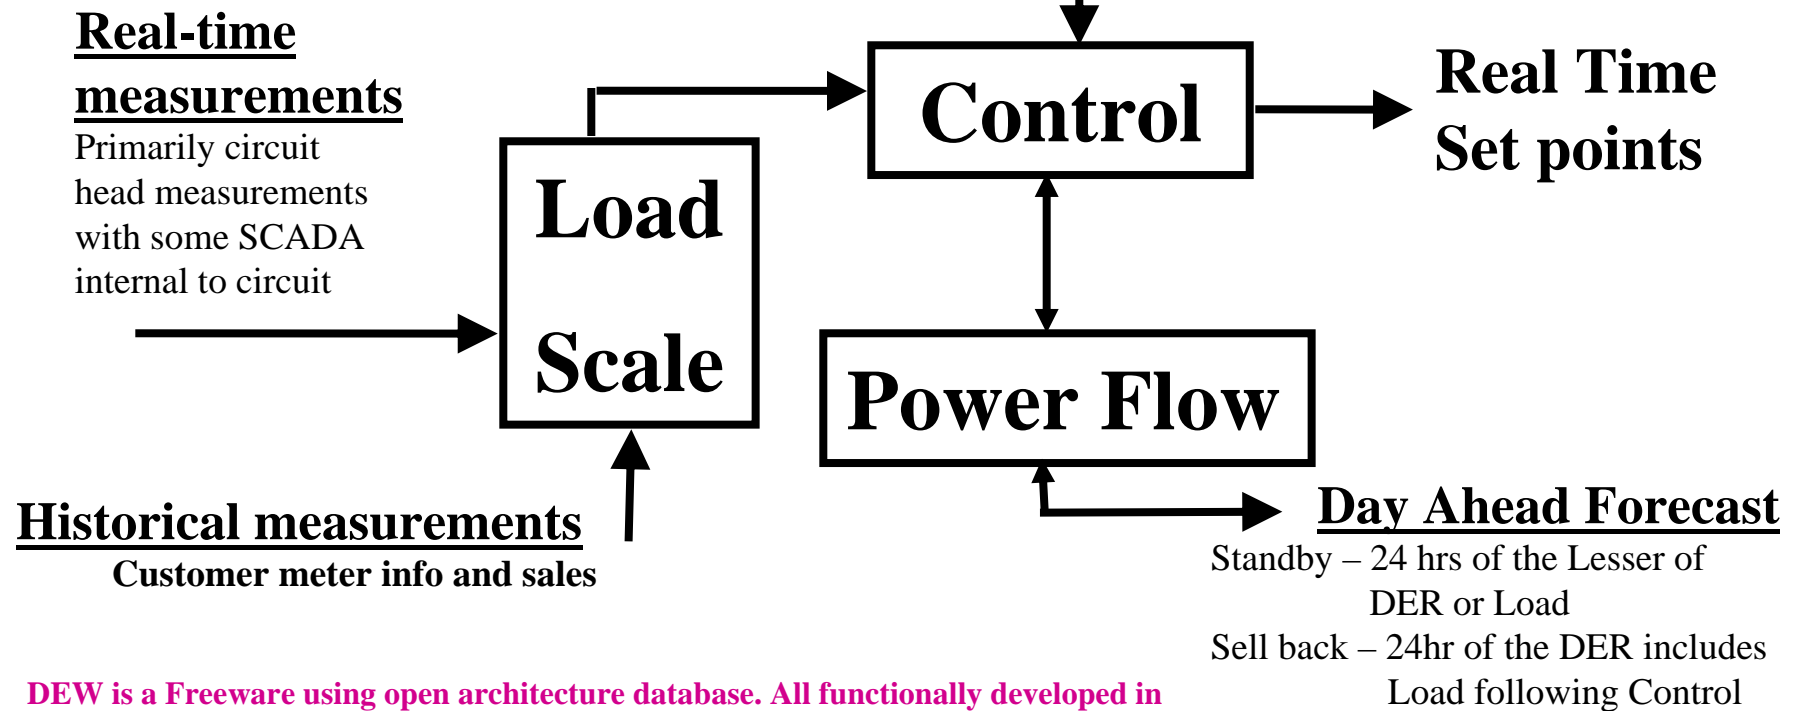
Real-time measurements

Primarily circuit head measurements with some SCADA internal to circuit

Load

Scale

Control

Real Time Set points

Power Flow

Historical measurements

Customer meter info and sales

Day Ahead Forecast

Standby – 24 hrs of the Lesser of DER or Load

Sell back – 24hr of the DER includes Load following Control

DEW is a Freeware using open architecture database. All functionally developed in